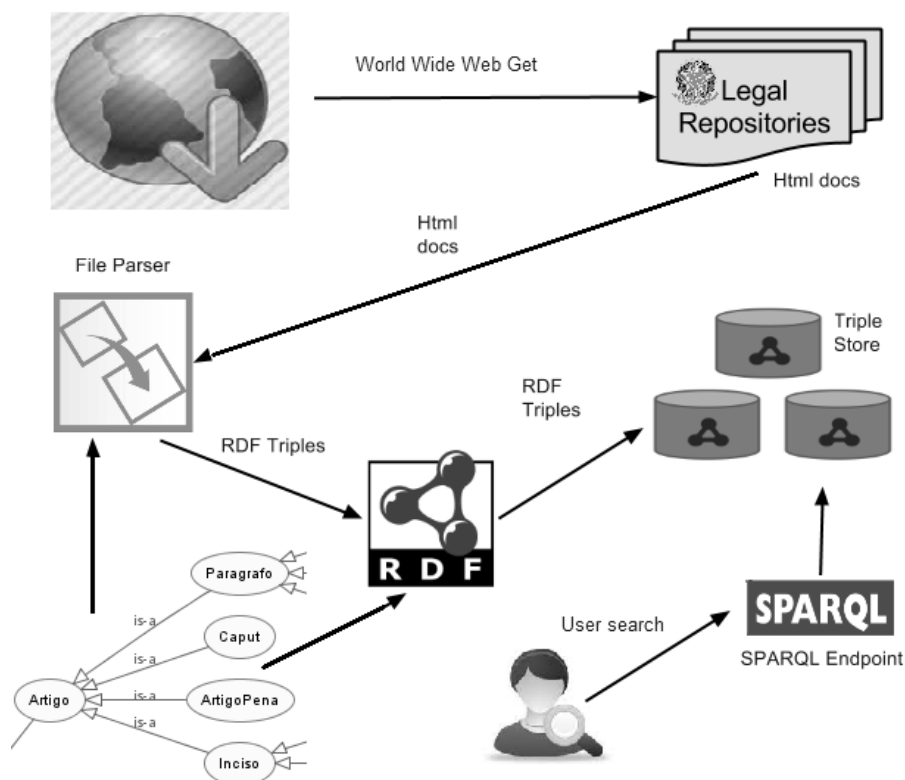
World Wide Web Get

Legal Repositories

Html docs

Html docs

File Parser

Triple Store

RDF Triples

RDF Triples

R D F

Paragrafo

is-a

Caput

is-a

Artigo

is-a

ArtigoPena

is-a

Inciso

User search

SPARQL

SPARQL Endpoint